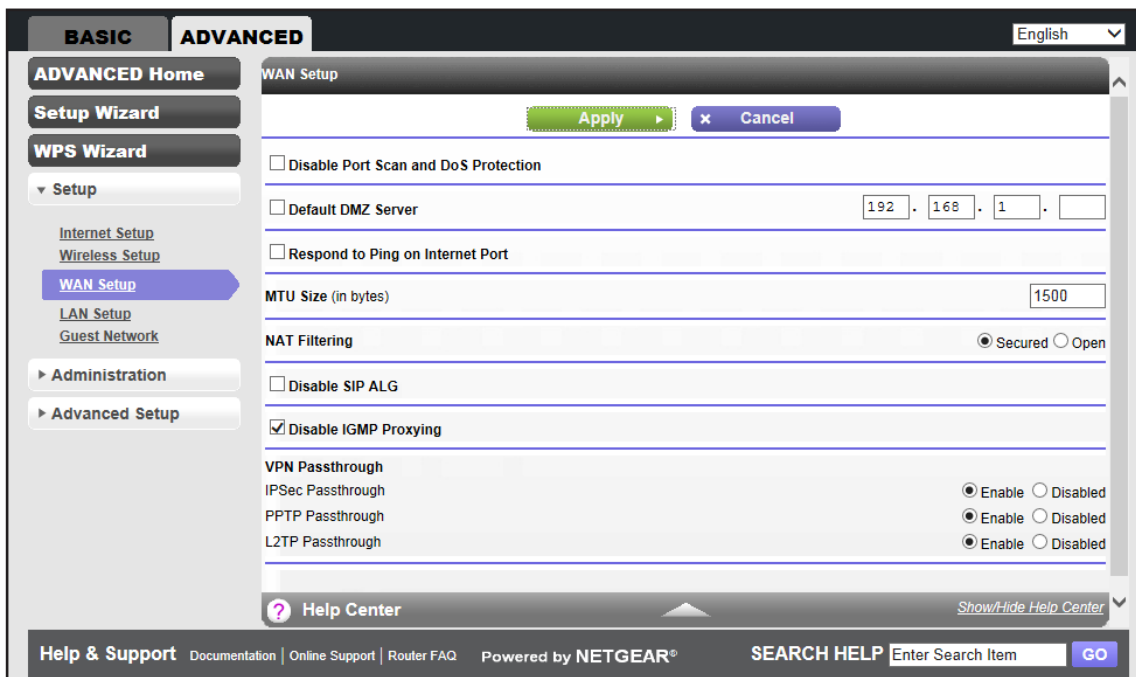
BASIC ADVANCED

English

ADVANCED Home
Setup Wizard
WPS Wizard
▾ Setup

Internet Setup
Wireless Setup
WAN Setup
LAN Setup
Guest Network

▸ Administration
▸ Advanced Setup

WAN Setup

Apply ▸   × Cancel

Disable Port Scan and DoS Protection

Default DMZ Server 192 . 168 . 1 .

Respond to Ping on Internet Port

MTU Size (in bytes) 1500

NAT Filtering ◉ Secured ○ Open

Disable SIP ALG

☑ Disable IGMP Proxying

VPN Passthrough
IPSec Passthrough ◉ Enable ○ Disabled
PPTP Passthrough ◉ Enable ○ Disabled
L2TP Passthrough ◉ Enable ○ Disabled

? Help Center   Show/Hide Help Center

Help & Support Documentation | Online Support | Router FAQ   Powered by NETGEAR®   SEARCH HELP Enter Search Item GO